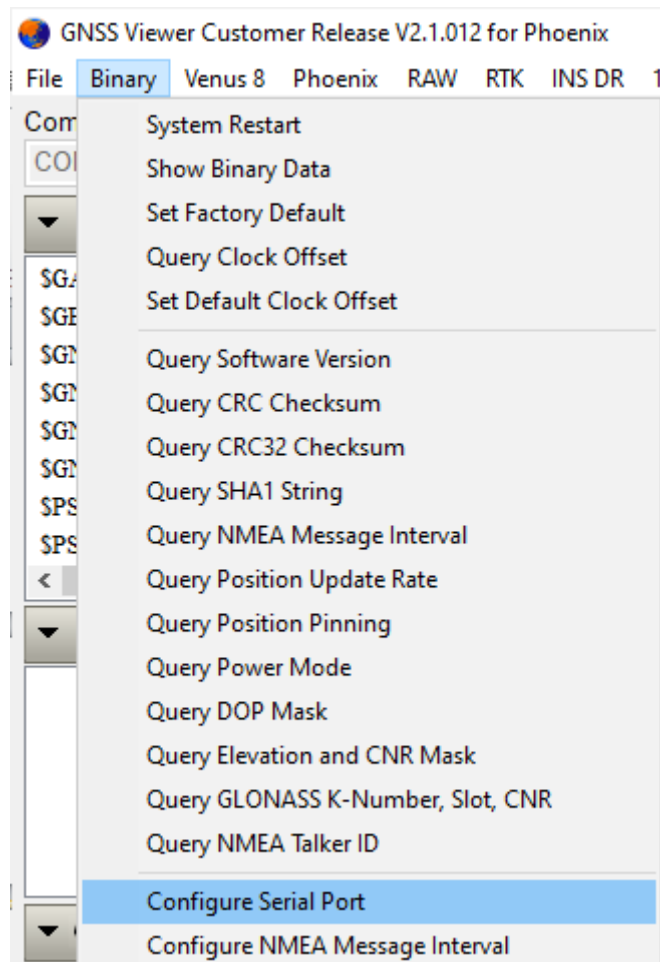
GNSS Viewer Customer Release V2.1.012 for Phoenix

File Binary Venus 8 Phoenix RAW RTK INS DR 1

Com
COI

$GA
$GE
$GN
$GN
$GN
$GN
$PS
$PS

System Restart
Show Binary Data
Set Factory Default
Query Clock Offset
Set Default Clock Offset
Query Software Version
Query CRC Checksum
Query CRC32 Checksum
Query SHA1 String
Query NMEA Message Interval
Query Position Update Rate
Query Position Pinning
Query Power Mode
Query DOP Mask
Query Elevation and CNR Mask
Query GLONASS K-Number, Slot, CNR
Query NMEA Talker ID
Configure Serial Port
Configure NMEA Message Interval